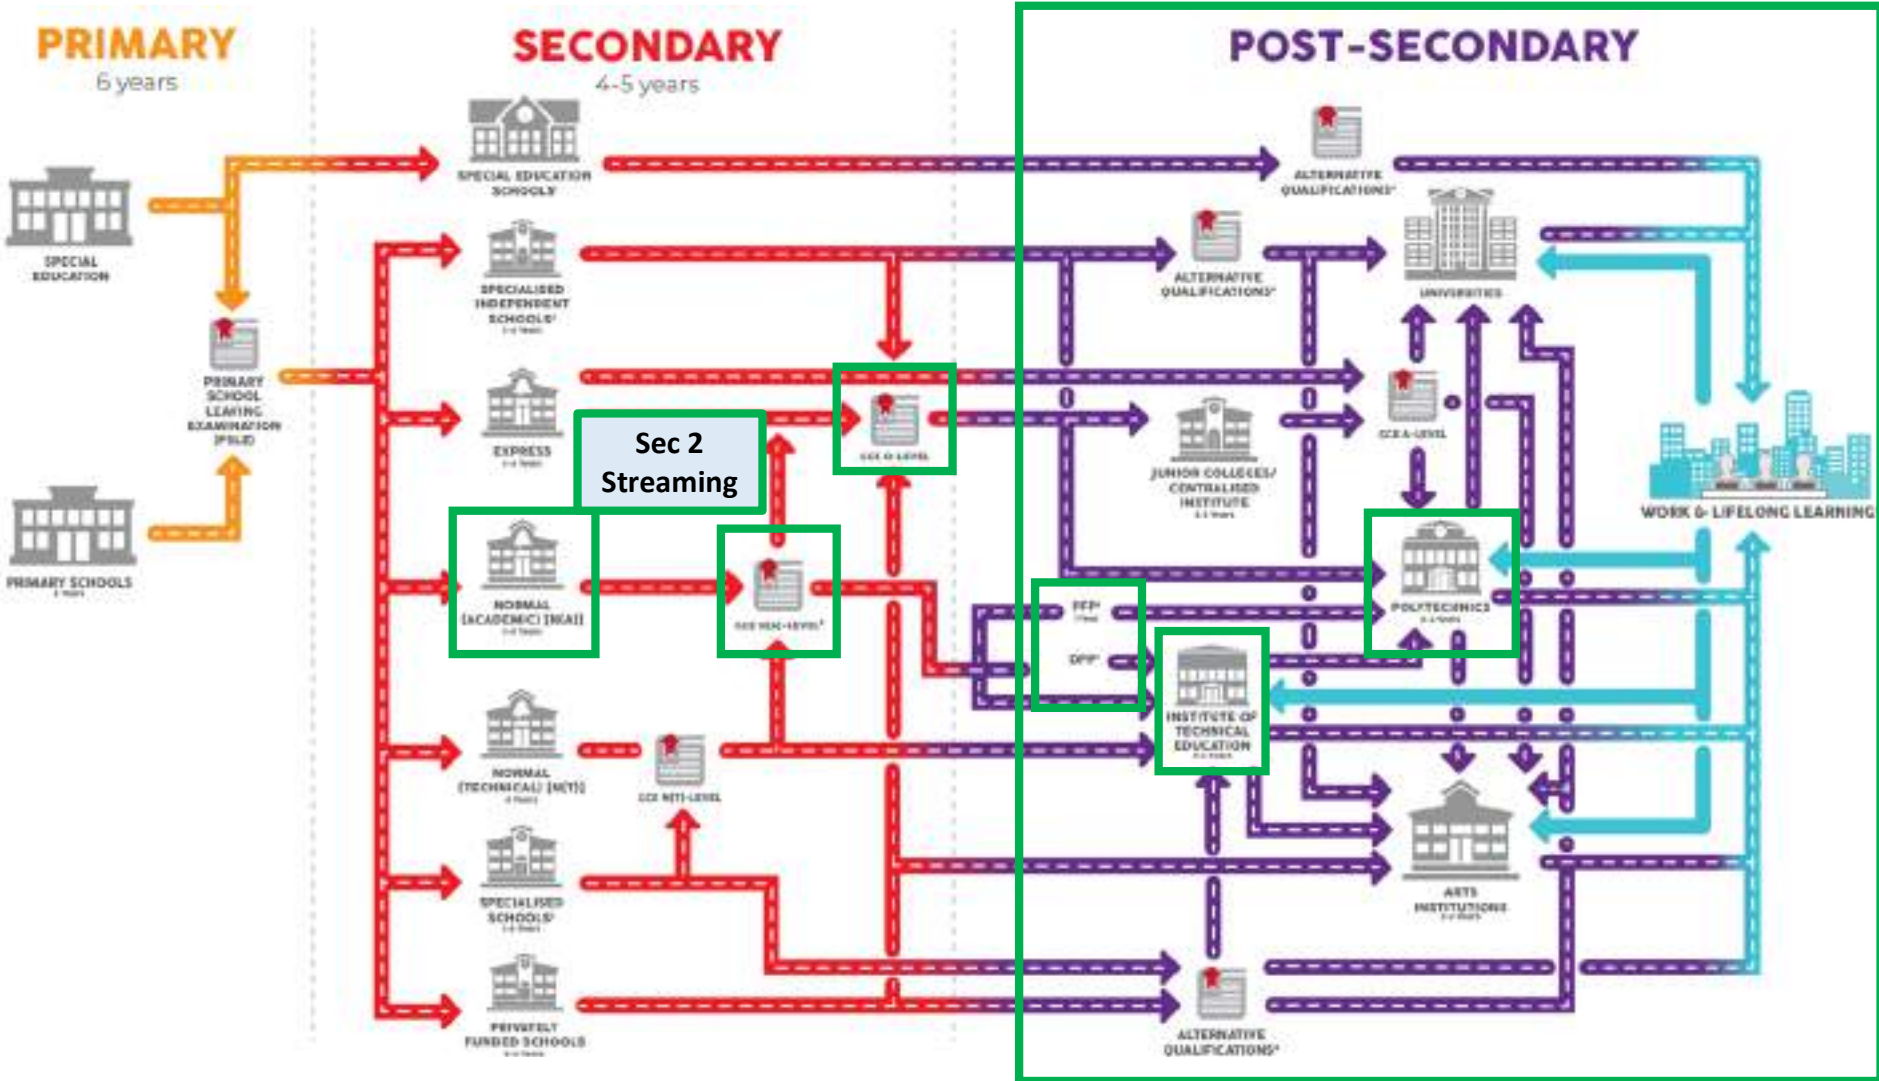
PRIMARY
6 years

SECONDARY
4-5 years

POST-SECONDARY

SPECIAL EDUCATION

PRIMARY SCHOOLS
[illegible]

PRIMARY SCHOOL LEAVING EXAMINATION (PSLE)

SPECIAL EDUCATION SCHOOLS

SPECIALISED INDEPENDENT SCHOOLS*
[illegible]

EXPRESS
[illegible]

Sec 2 Streaming

NORMAL (ACADEMIC) (N(A))
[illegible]

NORMAL (TECHNICAL) (N(T))
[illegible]

SPECIALISED SCHOOLS*
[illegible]

PRIVATELY FUNDED SCHOOLS
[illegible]

GCE O-LEVEL

GCE N(A)-LEVEL*

GCE N(T)-LEVEL

ALTERNATIVE QUALIFICATIONS*

ALTERNATIVE QUALIFICATIONS*

UNIVERSITIES

GCE A-LEVEL

JUNIOR COLLEGES/ CENTRALISED INSTITUTE
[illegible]

PFP*
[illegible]

DPP*

POLYTECHNICS
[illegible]

INSTITUTE OF TECHNICAL EDUCATION
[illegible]

ARTS INSTITUTIONS
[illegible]

WORK & LIFELONG LEARNING

ALTERNATIVE QUALIFICATIONS*